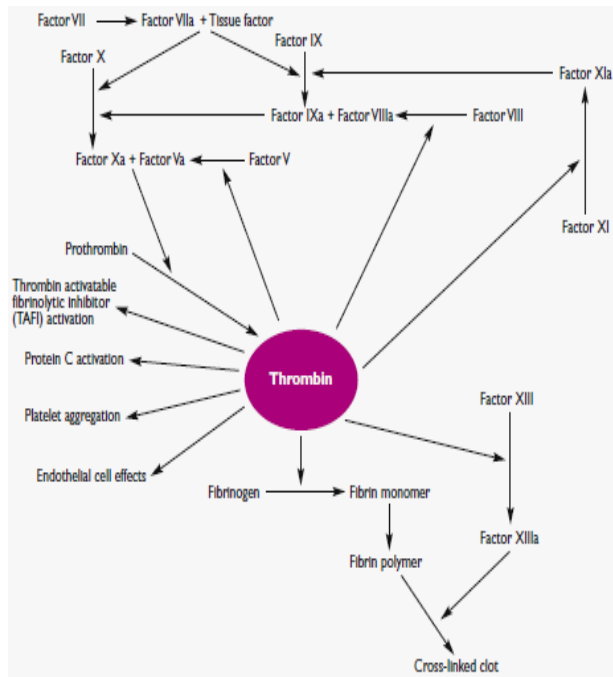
Factor VII
Factor VIIa + Tissue factor
Factor X
Factor IX
Factor XIa
Factor IXa + Factor VIIIa
Factor VIII
Factor Xa + Factor Va
Factor V
Factor XI
Prothrombin
Thrombin activatable fibrinolytic inhibitor (TAFI) activation
Protein C activation
Thrombin
Platelet aggregation
Factor XIII
Endothelial cell effects
Fibrinogen
Fibrin monomer
Fibrin polymer
Factor XIIIa
Cross-linked clot